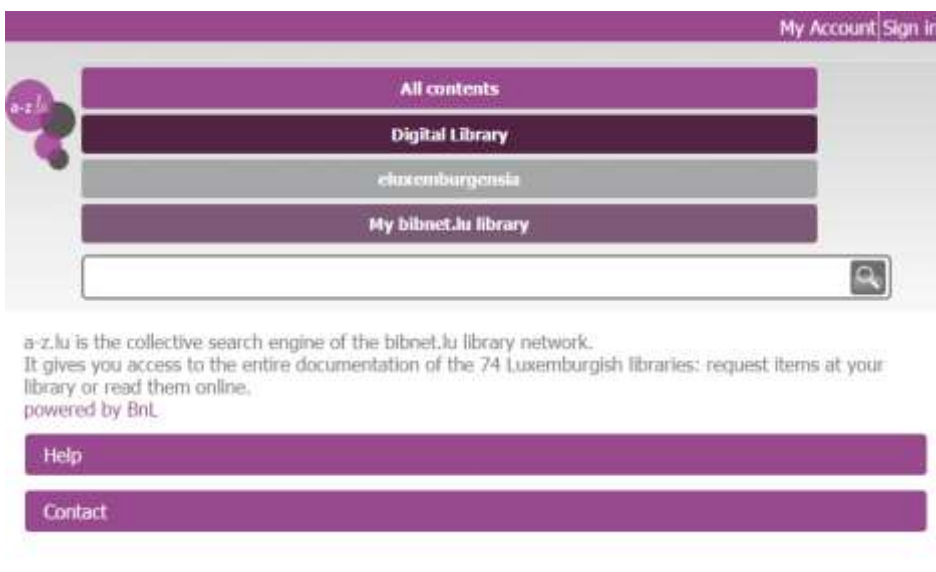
My Account | Sign in

a-z.lu

All contents

Digital Library

eluxemburgensia

My bibnet.lu library

a-z.lu is the collective search engine of the bibnet.lu library network.
It gives you access to the entire documentation of the 74 Luxemburgish libraries: request items at your library or read them online.
powered by BnL

Help

Contact